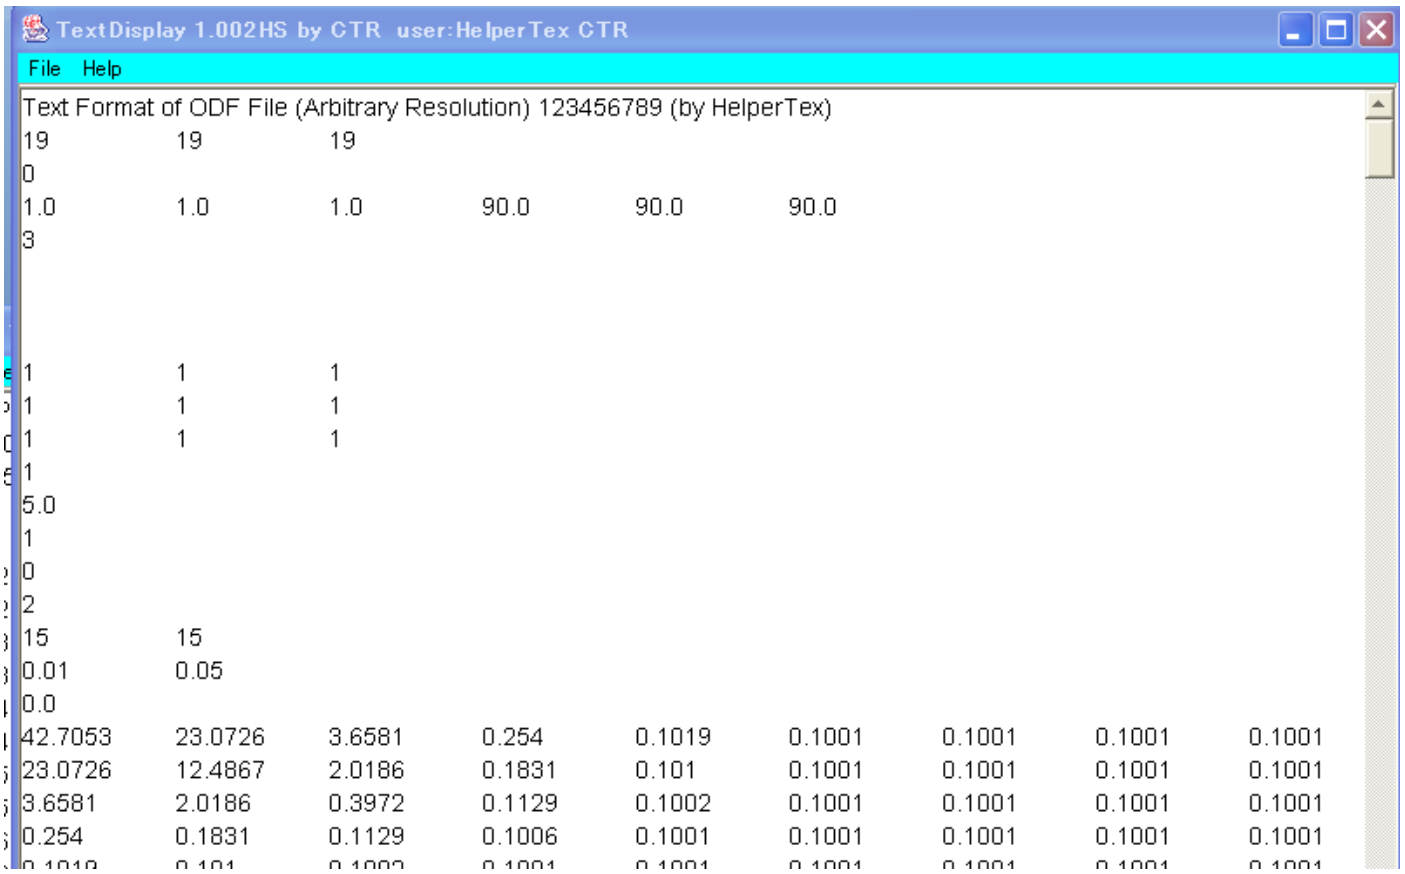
TextDisplay 1.002HS by CTR user:HelperTex CTR

File Help

Text Format of ODF File (Arbitrary Resolution) 123456789 (by HelperTex)

| | | | | | | | | |
|---|---|---|---|---|---|---|---|---|
| 19 | 19 | 19 | | | | | | |
| 0 | | | | | | | | |
| 1.0 | 1.0 | 1.0 | 90.0 | 90.0 | 90.0 | | | |
| 3 | | | | | | | | |
| 1 | 1 | 1 | | | | | | |
| 1 | 1 | 1 | | | | | | |
| 1 | 1 | 1 | | | | | | |
| 1 | | | | | | | | |
| 5.0 | | | | | | | | |
| 1 | | | | | | | | |
| 0 | | | | | | | | |
| 2 | | | | | | | | |
| 15 | 15 | | | | | | | |
| 0.01 | 0.05 | | | | | | | |
| 0.0 | | | | | | | | |
| 42.7053 | 23.0726 | 3.6581 | 0.254 | 0.1019 | 0.1001 | 0.1001 | 0.1001 | 0.1001 |
| 23.0726 | 12.4867 | 2.0186 | 0.1831 | 0.101 | 0.1001 | 0.1001 | 0.1001 | 0.1001 |
| 3.6581 | 2.0186 | 0.3972 | 0.1129 | 0.1002 | 0.1001 | 0.1001 | 0.1001 | 0.1001 |
| 0.254 | 0.1831 | 0.1129 | 0.1006 | 0.1001 | 0.1001 | 0.1001 | 0.1001 | 0.1001 |
| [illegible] | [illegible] | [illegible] | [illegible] | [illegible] | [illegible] | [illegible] | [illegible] | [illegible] |